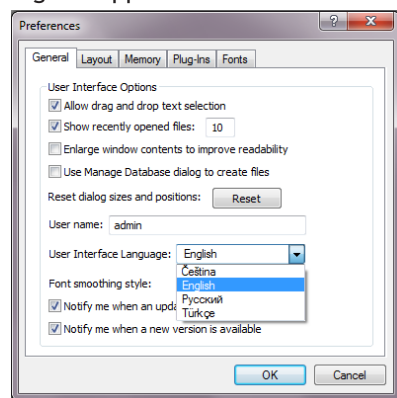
Preferences

? X

General | Layout | Memory | Plug-Ins | Fonts

User Interface Options

Allow drag and drop text selection

Show recently opened files: 10

Enlarge window contents to improve readability

Use Manage Database dialog to create files

Reset dialog sizes and positions: Reset

User name: admin

User Interface Language: English

Čeština
English
Русский
Türkçe

Font smoothing style:

Notify me when an upd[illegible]

Notify me when a new version is available

OK | Cancel